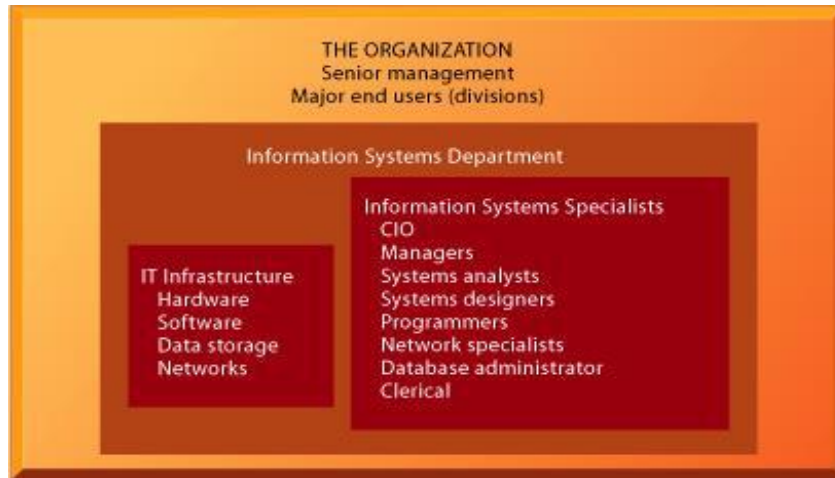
THE ORGANIZATION
Senior management
Major end users (divisions)

Information Systems Department

IT Infrastructure
Hardware
Software
Data storage
Networks

Information Systems Specialists
CIO
Managers
Systems analysts
Systems designers
Programmers
Network specialists
Database administrator
Clerical